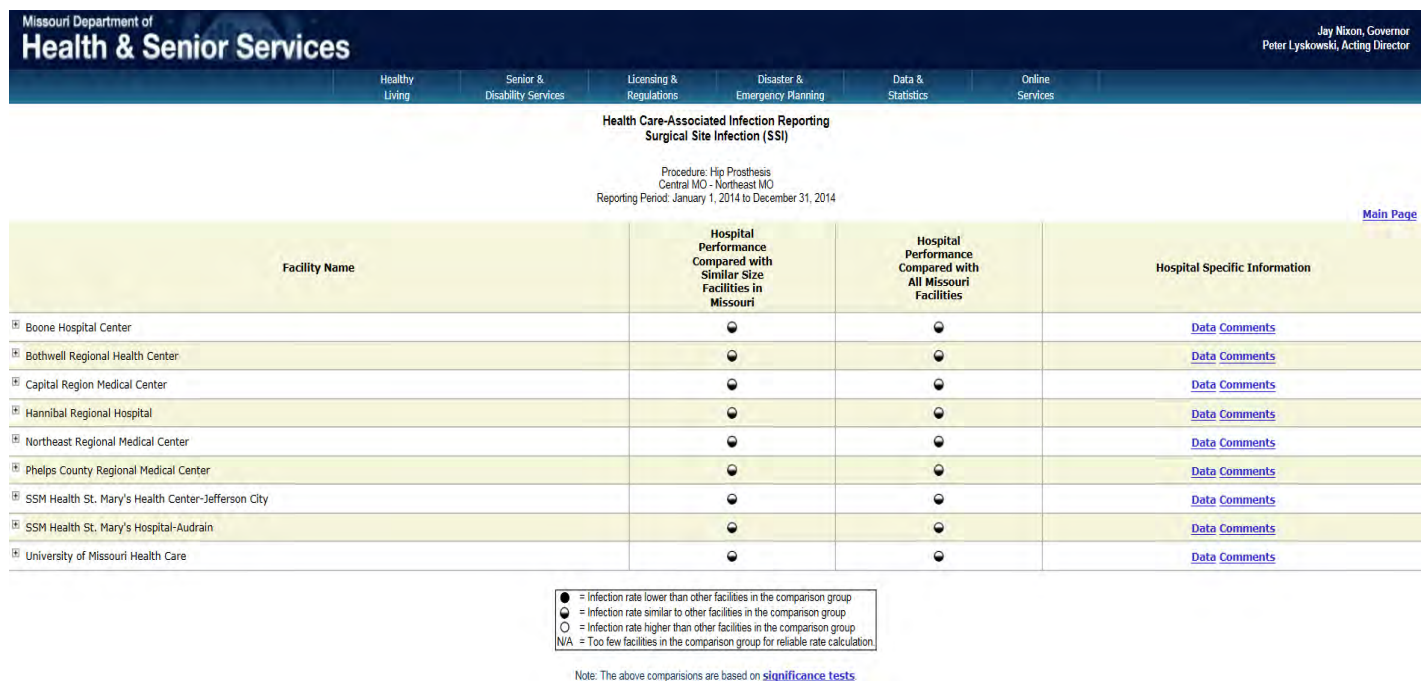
Missouri Department of
Health & Senior Services

Jay Nixon, Governor
Peter Lyskowski, Acting Director

Healthy Living | Senior & Disability Services | Licensing & Regulations | Disaster & Emergency Planning | Data & Statistics | Online Services

Health Care-Associated Infection Reporting
Surgical Site Infection (SSI)

Procedure: Hip Prosthesis
Central MO - Northeast MO
Reporting Period: January 1, 2014 to December 31, 2014

Main Page

| Facility Name | Hospital Performance Compared with Similar Size Facilities in Missouri | Hospital Performance Compared with All Missouri Facilities | Hospital Specific Information |
|---|---|---|---|
| Boone Hospital Center | ◒ | ◒ | Data Comments |
| Bothwell Regional Health Center | ◒ | ◒ | Data Comments |
| Capital Region Medical Center | ◒ | ◒ | Data Comments |
| Hannibal Regional Hospital | ◒ | ◒ | Data Comments |
| Northeast Regional Medical Center | ◒ | ◒ | Data Comments |
| Phelps County Regional Medical Center | ◒ | ◒ | Data Comments |
| SSM Health St. Mary's Health Center-Jefferson City | ◒ | ◒ | Data Comments |
| SSM Health St. Mary's Hospital-Audrain | ◒ | ◒ | Data Comments |
| University of Missouri Health Care | ◒ | ◒ | Data Comments |

● = Infection rate lower than other facilities in the comparison group
◒ = Infection rate similar to other facilities in the comparison group
○ = Infection rate higher than other facilities in the comparison group
N/A = Too few facilities in the comparison group for reliable rate calculation.

Note: The above comparisions are based on significance tests.